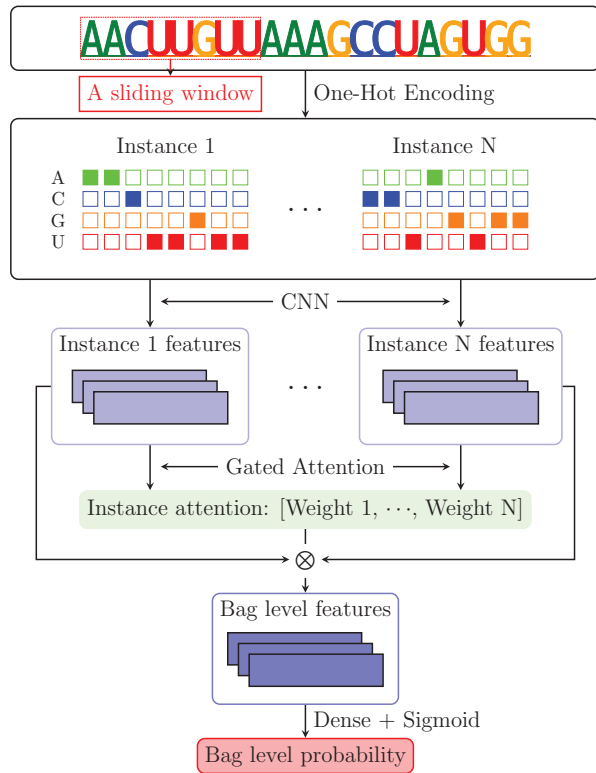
AACUUGUUAAAGCCUAGUGG

A sliding window

One-Hot Encoding

Instance 1

Instance N

A
C
G
U

· · ·

CNN

Instance 1 features

Instance N features

· · ·

Gated Attention

Instance attention: [Weight 1, $\cdots$, Weight N]

$\otimes$

Bag level features

Dense + Sigmoid

Bag level probability